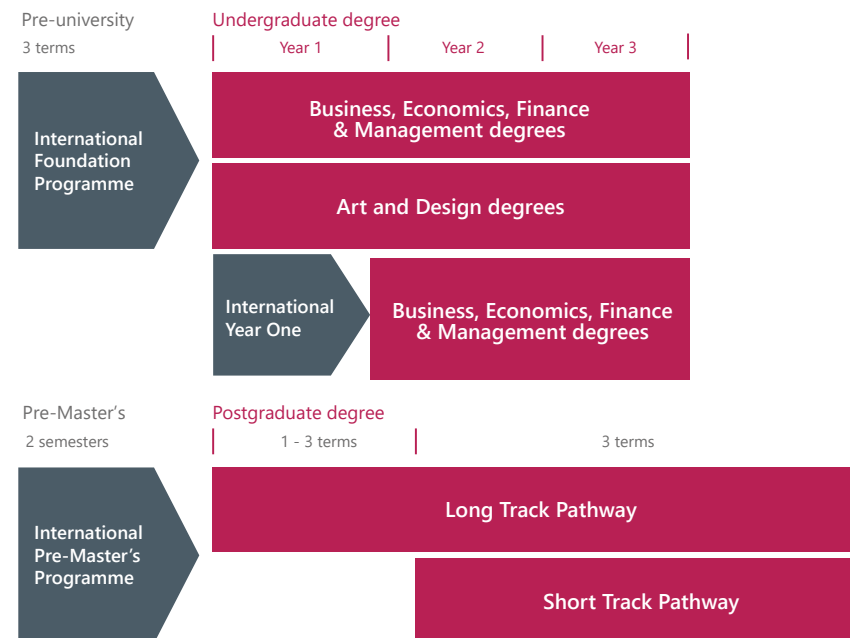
Pre-university
3 terms

Undergraduate degree

Year 1 | Year 2 | Year 3

International Foundation Programme

Business, Economics, Finance & Management degrees

Art and Design degrees

International Year One

Business, Economics, Finance & Management degrees

Pre-Master's
2 semesters

Postgraduate degree

1 - 3 terms | 3 terms

International Pre-Master's Programme

Long Track Pathway

Short Track Pathway